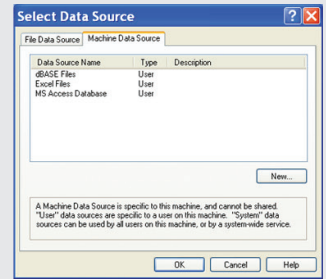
Select Data Source

?

File Data Source | Machine Data Source

| Data Source Name | Type | Description |
|---|---|---|
| dBASE Files | User | |
| Excel Files | User | |
| MS Access Database | User | |

New...

A Machine Data Source is specific to this machine, and cannot be shared. "User" data sources are specific to a user on this machine. "System" data sources can be used by all users on this machine, or by a system-wide service.

OK | Cancel | Help